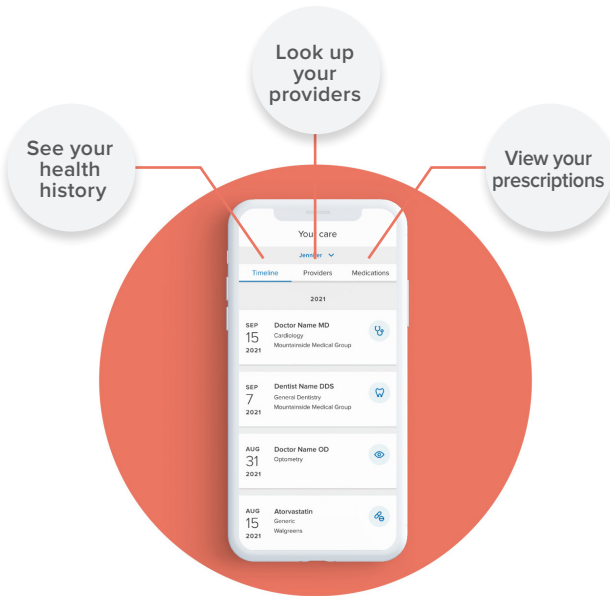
Look up your providers

See your health history

View your prescriptions

Your care

Jennifer

Timeline Providers Medications

2021

SEP 15 2021 Doctor Name MD Cardiology Mountainside Medical Group

SEP 7 2021 Dentist Name DDS General Dentistry Mountainside Medical Group

AUG 31 2021 Doctor Name OD Optometry

AUG 15 2021 Atorvastatin Generic Walgreens